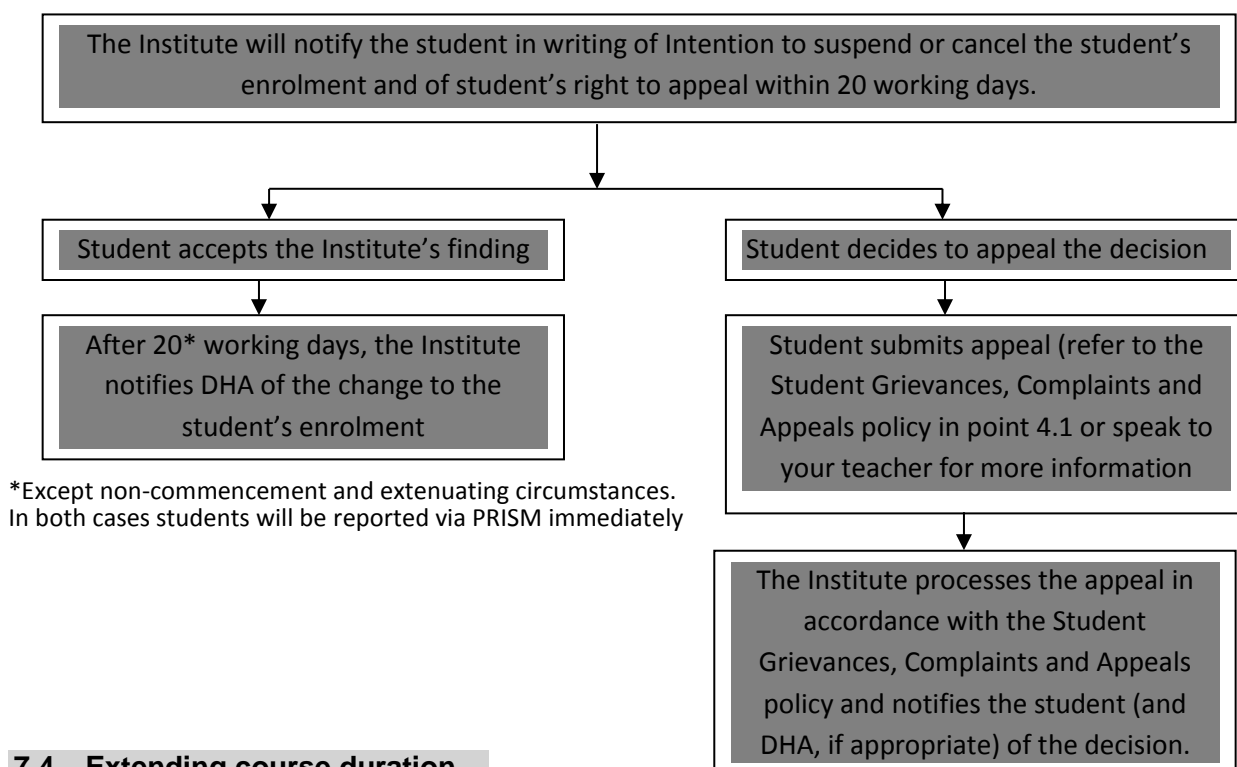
The Institute will notify the student in writing of Intention to suspend or cancel the student's enrolment and of student's right to appeal within 20 working days.

Student accepts the Institute's finding

After 20* working days, the Institute notifies DHA of the change to the student's enrolment

*Except non-commencement and extenuating circumstances. In both cases students will be reported via PRISM immediately

Student decides to appeal the decision

Student submits appeal (refer to the Student Grievances, Complaints and Appeals policy in point 4.1 or speak to your teacher for more information

The Institute processes the appeal in accordance with the Student Grievances, Complaints and Appeals policy and notifies the student (and DHA, if appropriate) of the decision.

7.4 Extending course duration